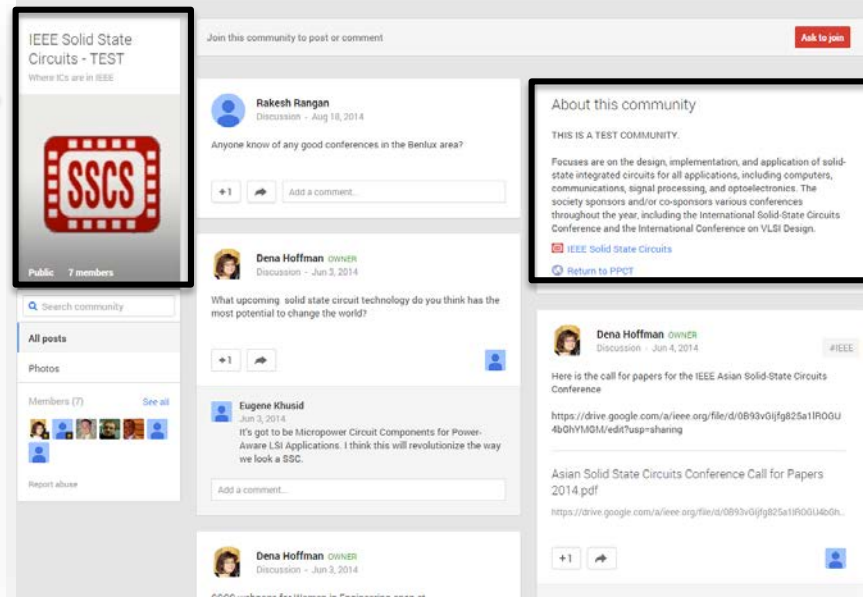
IEEE Solid State Circuits - TEST
Where ICs are in IEEE

SSCS

Public 7 members

Search community

All posts

Photos

Members (7) See all

Report abuse

Join this community to post or comment

Ask to join

Rakesh Rangan
Discussion - Aug 18, 2014

Anyone know of any good conferences in the Benlux area?

+1 Add a comment...

Dena Hoffman OWNER
Discussion - Jun 3, 2014

What upcoming solid state circuit technology do you think has the most potential to change the world?

+1

Eugene Khusid
Jun 3, 2014
It's got to be Micropower Circuit Components for Power-Aware LSI Applications. I think this will revolutionize the way we look a SSC.

Add a comment...

Dena Hoffman OWNER
Discussion - Jun 3, 2014

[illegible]

About this community

THIS IS A TEST COMMUNITY.

Focuses are on the design, implementation, and application of solid-state integrated circuits for all applications, including computers, communications, signal processing, and optoelectronics. The society sponsors and/or co-sponsors various conferences throughout the year, including the International Solid-State Circuits Conference and the International Conference on VLSI Design.

IEEE Solid State Circuits

Return to PPCT

Dena Hoffman OWNER
Discussion - Jun 4, 2014
#IEEE

Here is the call for papers for the IEEE Asian Solid-State Circuits Conference

https://drive.google.com/a/ieee.org/file/d/0B93vGljfg825a1lROGU4bGhYMGM/edit?usp=sharing

Asian Solid State Circuits Conference Call for Papers 2014.pdf

https://drive.google.com/a/ieee.org/file/d/0B93vGljfg825a1lROGU4bGh...

+1